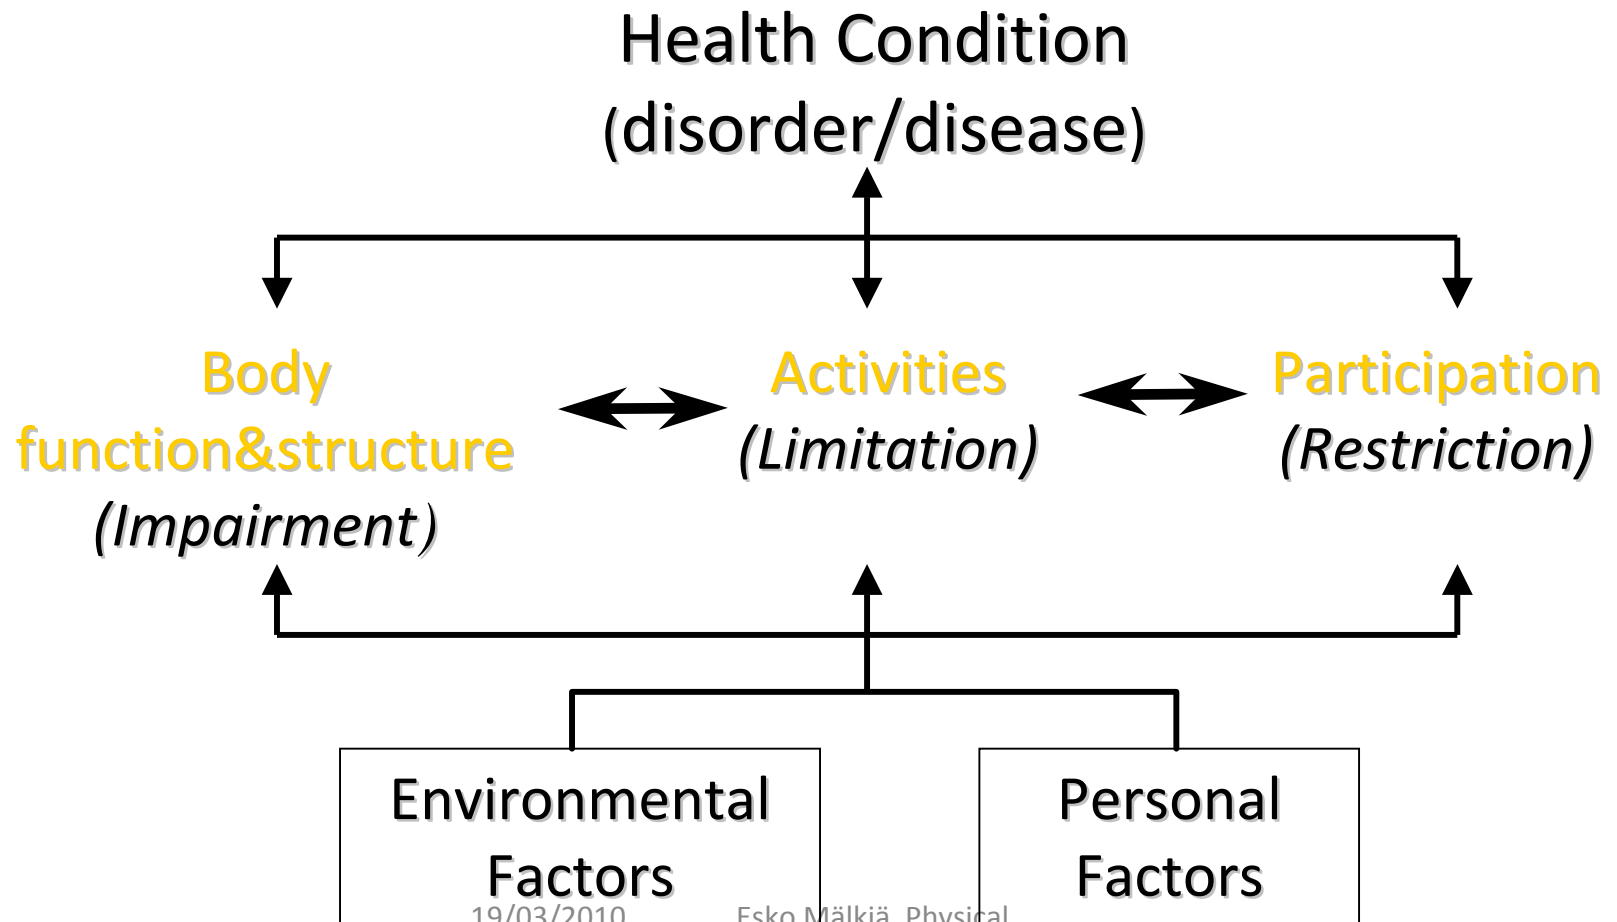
Health Condition
(disorder/disease)

Body function&structure
*(Impairment)*

Activities
*(Limitation)*

Participation
*(Restriction)*

Environmental Factors

Personal Factors

19/03/2010 Esko Mälkiä, Physical